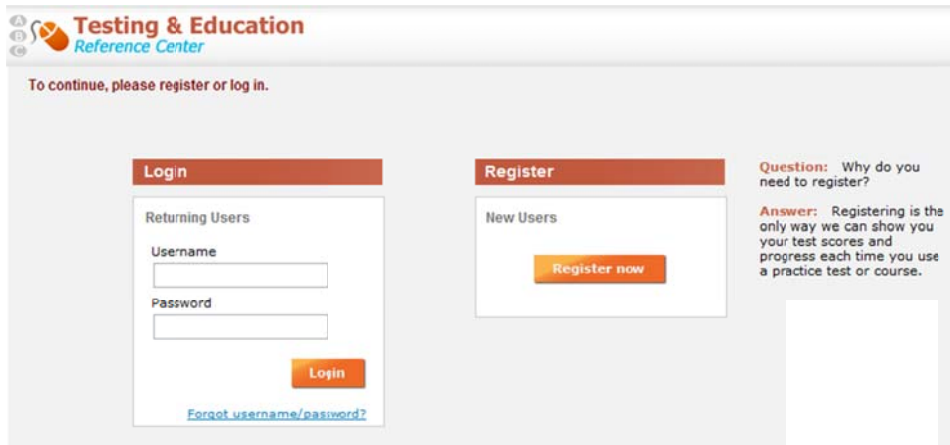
A
B
C
Testing & Education
Reference Center

To continue, please register or log in.

Login

Returning Users

Username

Password

Login

Forgot username/password?

Register

New Users

Register now

Question: Why do you need to register?

Answer: Registering is the only way we can show you your test scores and progress each time you use a practice test or course.